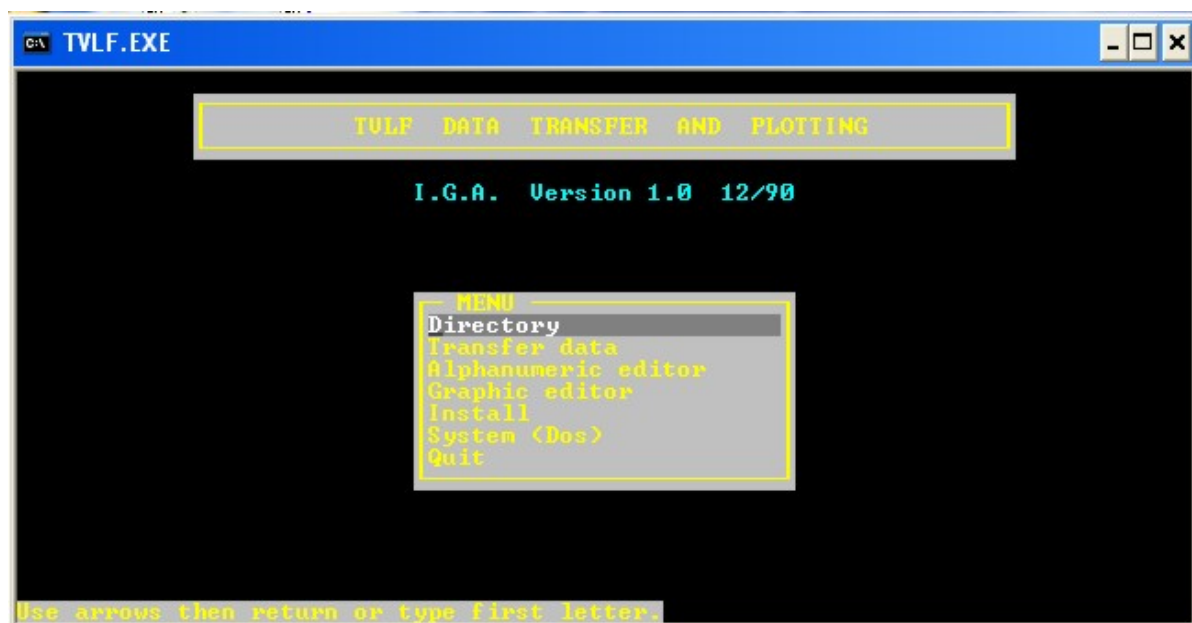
TVLF.EXE

TVLF DATA TRANSFER AND PLOTTING

I.G.A. Version 1.0 12/90

MENU
Directory
Transfer data
Alphanumeric editor
Graphic editor
Install
System (Dos)
Quit

Use arrows then return or type first letter.